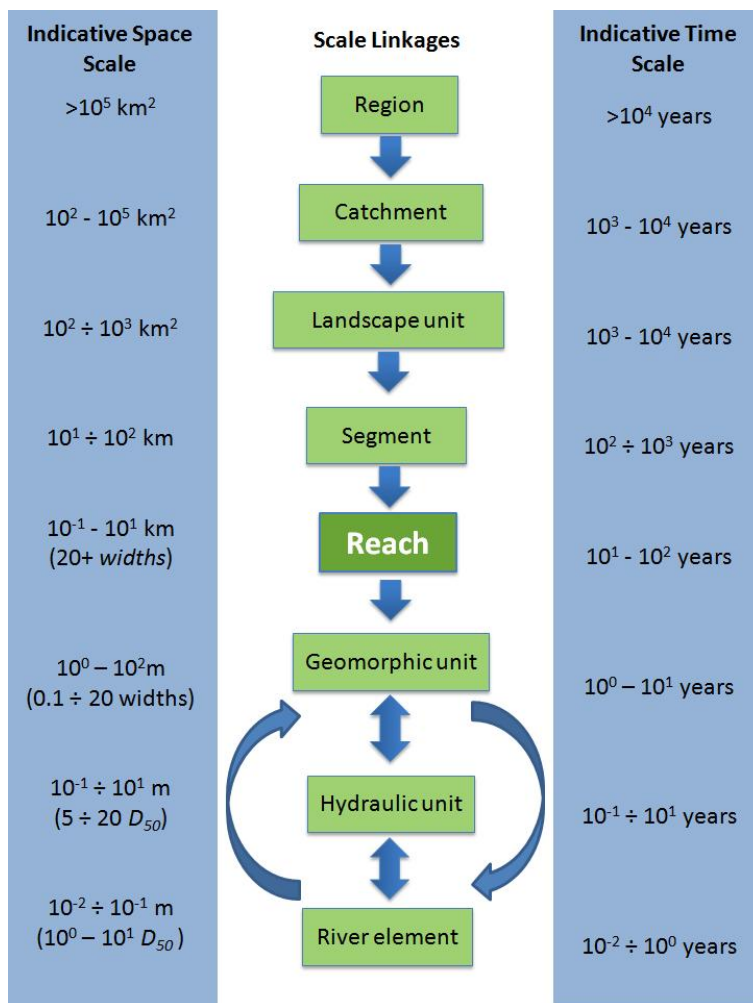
Indicative Space Scale

$>10^5$ km$^2$

$10^2$ - $10^5$ km$^2$

$10^2 \div 10^3$ km$^2$

$10^1 \div 10^2$ km

$10^{-1}$ - $10^1$ km
(20+ *widths*)

$10^0 - 10^2$m
($0.1 \div 20$ widths)

$10^{-1} \div 10^1$ m
($5 \div 20$ $D_{50}$)

$10^{-2} \div 10^{-1}$ m
($10^0 - 10^1$ $D_{50}$)

Scale Linkages

Region

Catchment

Landscape unit

Segment

Reach

Geomorphic unit

Hydraulic unit

River element

Indicative Time Scale

$>10^4$ years

$10^3$ - $10^4$ years

$10^3$ - $10^4$ years

$10^2 \div 10^3$ years

$10^1$ - $10^2$ years

$10^0 - 10^1$ years

$10^{-1} \div 10^1$ years

$10^{-2} \div 10^0$ years